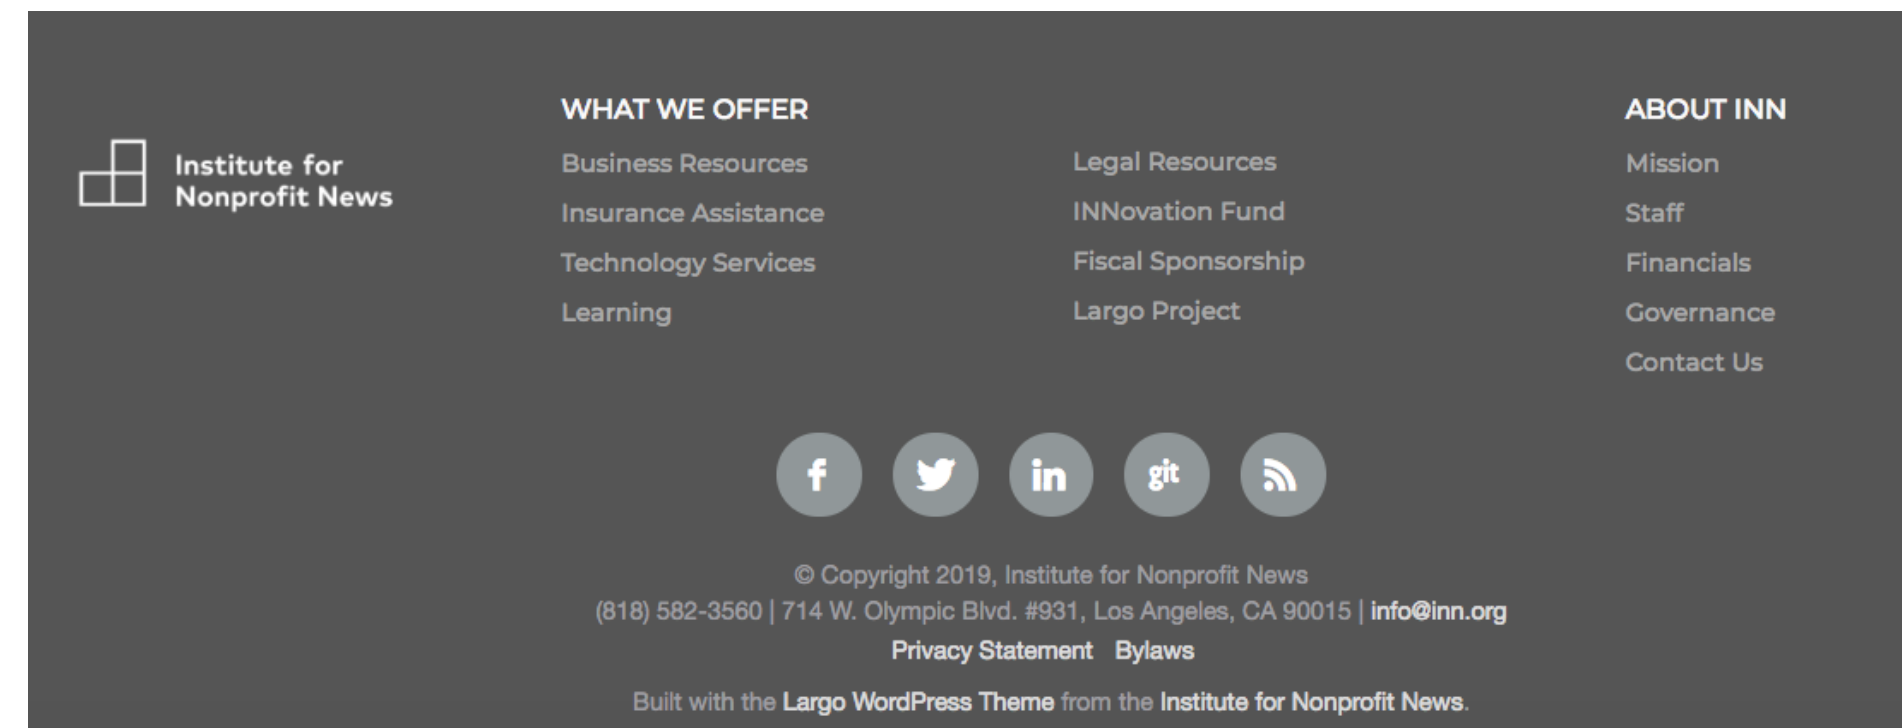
Institute for Nonprofit News

WHAT WE OFFER

Business Resources
Insurance Assistance
Technology Services
Learning

Legal Resources
INNovation Fund
Fiscal Sponsorship
Largo Project

ABOUT INN

Mission
Staff
Financials
Governance
Contact Us

git

© Copyright 2019, Institute for Nonprofit News
(818) 582-3560 | 714 W. Olympic Blvd. #931, Los Angeles, CA 90015 | info@inn.org
Privacy Statement Bylaws

Built with the Largo WordPress Theme from the Institute for Nonprofit News.